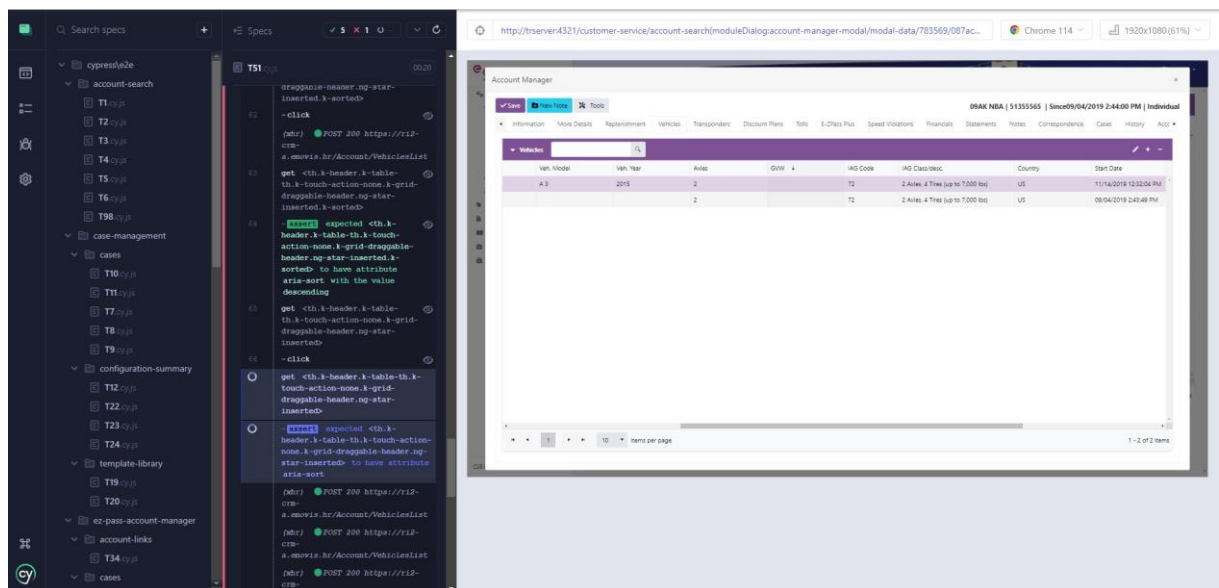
Search specs
Specs
✓ 5 ✕ 1
cypress\e2e
account-search
T1.cy.js
T2.cy.js
T3.cy.js
T4.cy.js
T5.cy.js
T6.cy.js
T98.cy.js
case-management
cases
T10.cy.js
T11.cy.js
T7.cy.js
T8.cy.js
T9.cy.js
configuration-summary
T12.cy.js
T22.cy.js
T23.cy.js
T24.cy.js
template-library
T19.cy.js
T20.cy.js
ez-pass-account-manager
account-links
T34.cy.js
cases

T51.cy.js 00:20

draggable-header.k-star-inserted.k-sorted>
62 -click
(xhr) POST 200 https://ri2-crm-a.emovis.hr/Account/VehiclesList
63 get <th.k-header.k-table-th.k-touch-action-none.k-grid-draggable-header.ng-star-inserted.k-sorted>
64 -assert expected <th.k-header.k-table-th.k-touch-action-none.k-grid-draggable-header.ng-star-inserted.k-sorted> to have attribute aria-sort with the value descending
65 get <th.k-header.k-table-th.k-touch-action-none.k-grid-draggable-header.ng-star-inserted>
66 -click
get <th.k-header.k-table-th.k-touch-action-none.k-grid-draggable-header.ng-star-inserted>
-assert expected <th.k-header.k-table-th.k-touch-action-none.k-grid-draggable-header.ng-star-inserted> to have attribute aria-sort
(xhr) POST 200 https://ri2-crm-a.emovis.hr/Account/VehiclesList
(xhr) POST 200 https://ri2-crm-a.emovis.hr/Account/VehiclesList
(xhr) POST 200 https://ri2-crm-

http://trserver:4321/customer-service/account-search(moduleDialog:account-manager-modal/modal-data/783569/087ac...
Chrome 114
1920x1080 (61%)

Account Manager
Save New Note Tools
09AK NBA | 51355565 | Since09/04/2019 2:44:00 PM | Individual
Information More Details Replenishment Vehicles Transponders Discount Plans Tolls E-ZPass Plus Speed Violations Financials Statements Notes Correspondence Cases History Acc
Vehicles

| Veh. Model | Veh. Year | Axles | GVW | IAG Code | IAG Class/desc. | Country | Start Date |
|---|---|---|---|---|---|---|---|
| A3 | 2015 | 2 | | T2 | 2 Axles, 4 Tires (up to 7,000 lbs) | US | 11/14/2019 12:32:04 PM |
| | | 2 | | T2 | 2 Axles, 4 Tires (up to 7,000 lbs) | US | 09/04/2019 2:43:49 PM |

1 10 items per page
1 - 2 of 2 items